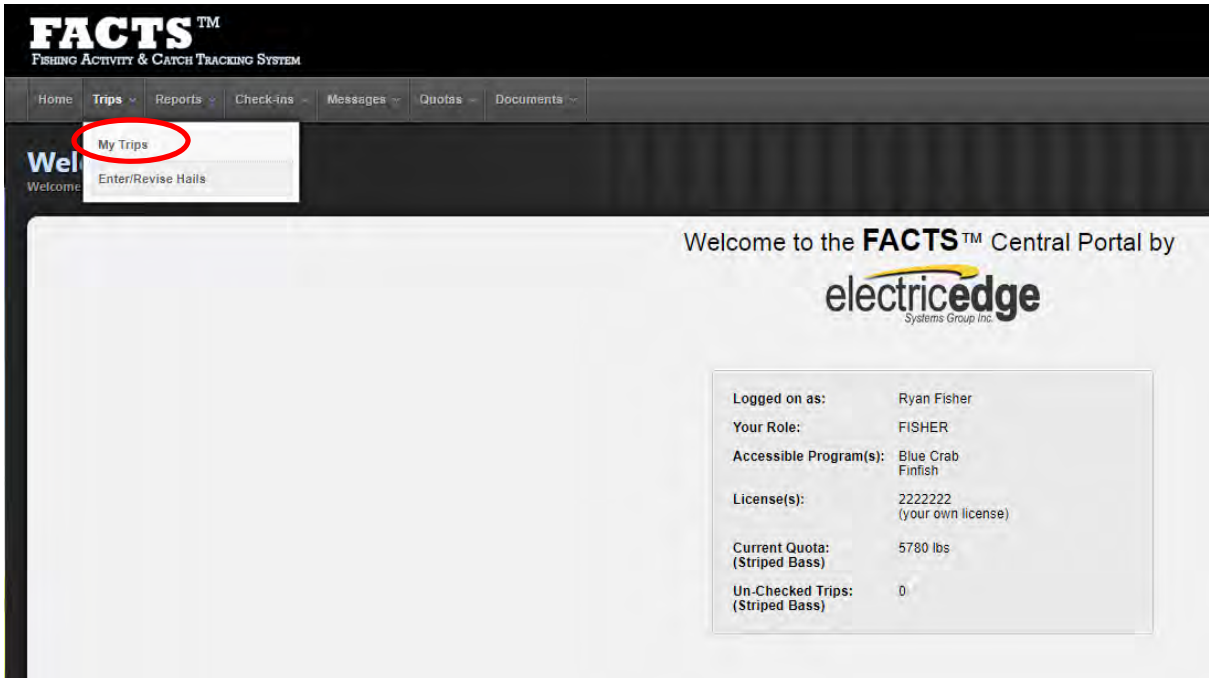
FACTS™
Fishing Activity & Catch Tracking System

Home Trips Reports Check-ins Messages Quotas Documents

My Trips
Enter/Revise Hails

Wel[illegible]
Welcome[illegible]

Welcome to the FACTS™ Central Portal by

electricedge
Systems Group Inc.

| | |
|---|---|
| Logged on as: | Ryan Fisher |
| Your Role: | FISHER |
| Accessible Program(s): | Blue Crab Finfish |
| License(s): | 2222222 (your own license) |
| Current Quota: (Striped Bass) | 5780 lbs |
| Un-Checked Trips: (Striped Bass) | 0 |